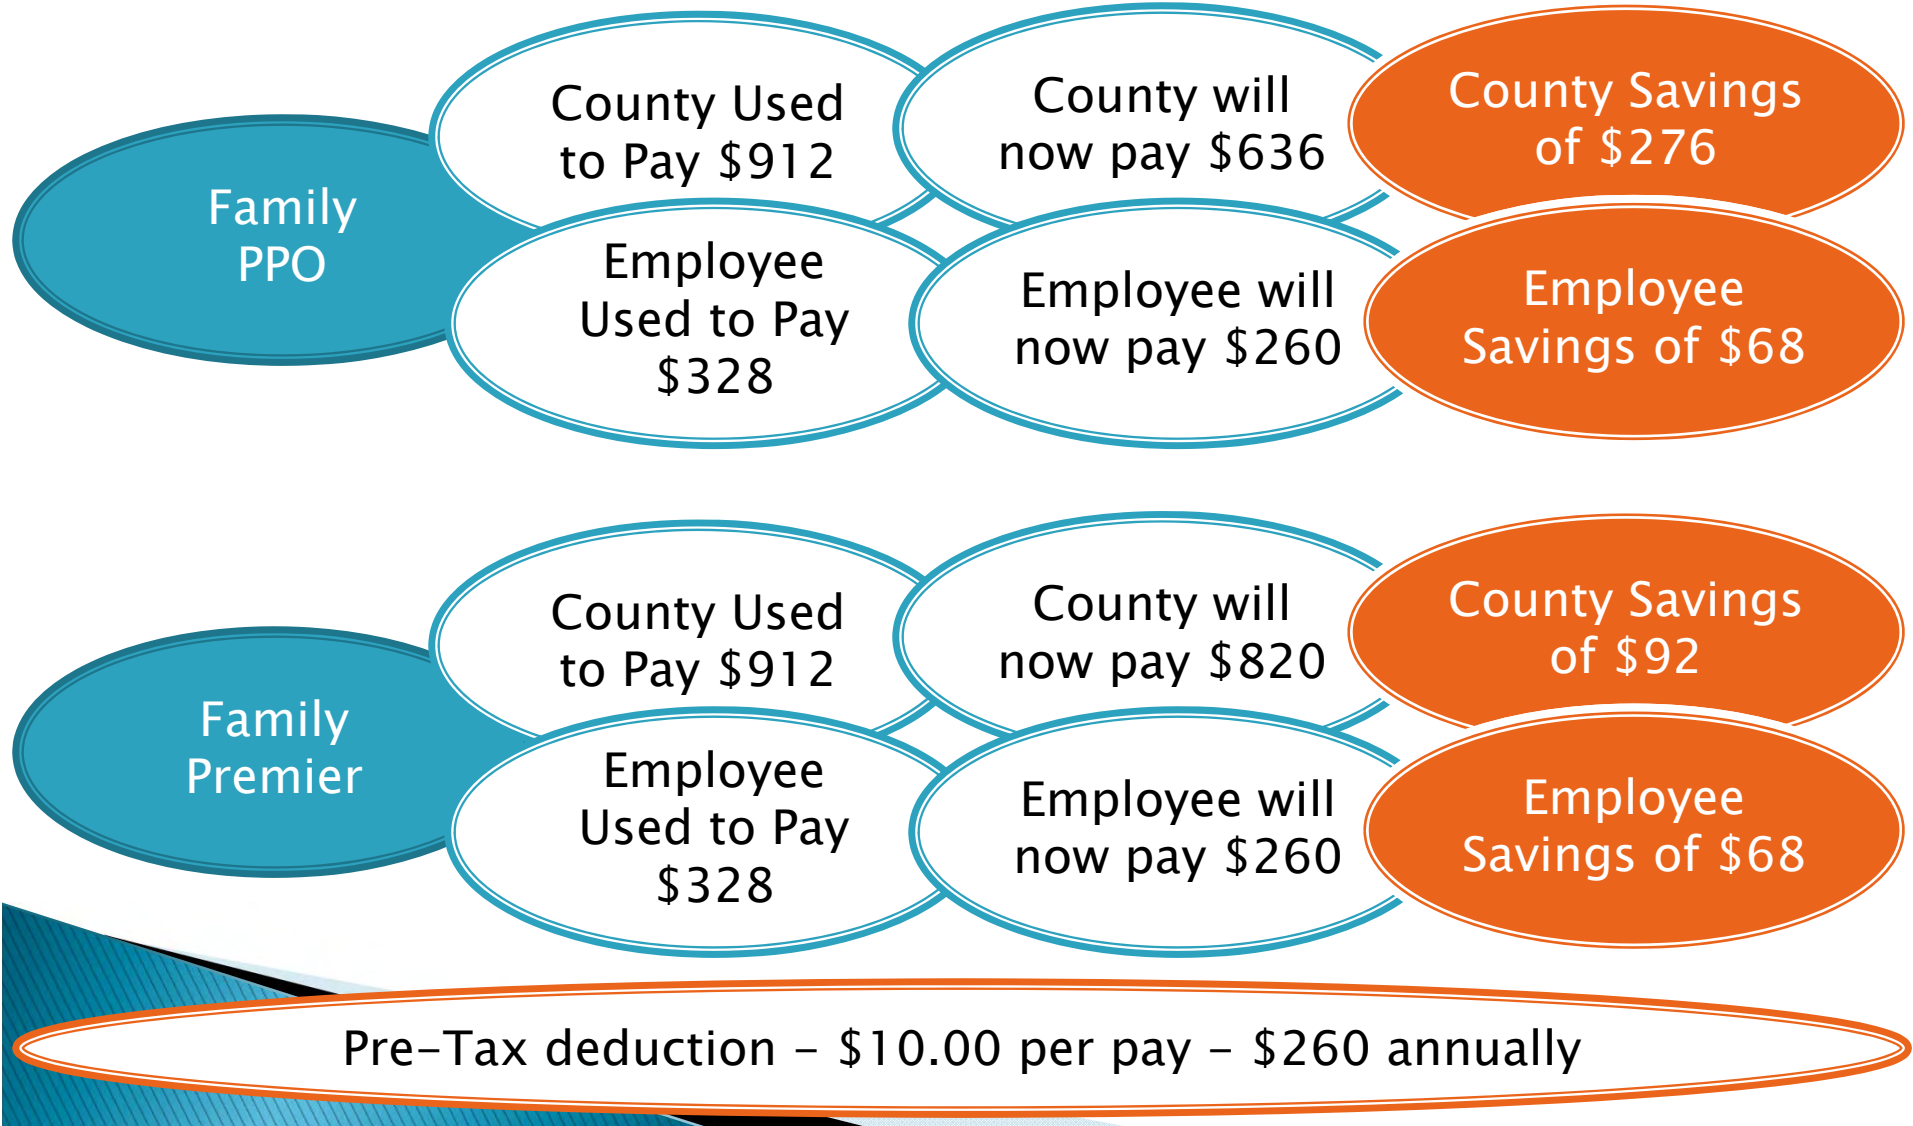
Family PPO

County Used to Pay $912

County will now pay $636

County Savings of $276

Employee Used to Pay $328

Employee will now pay $260

Employee Savings of $68

Family Premier

County Used to Pay $912

County will now pay $820

County Savings of $92

Employee Used to Pay $328

Employee will now pay $260

Employee Savings of $68

Pre-Tax deduction – $10.00 per pay – $260 annually